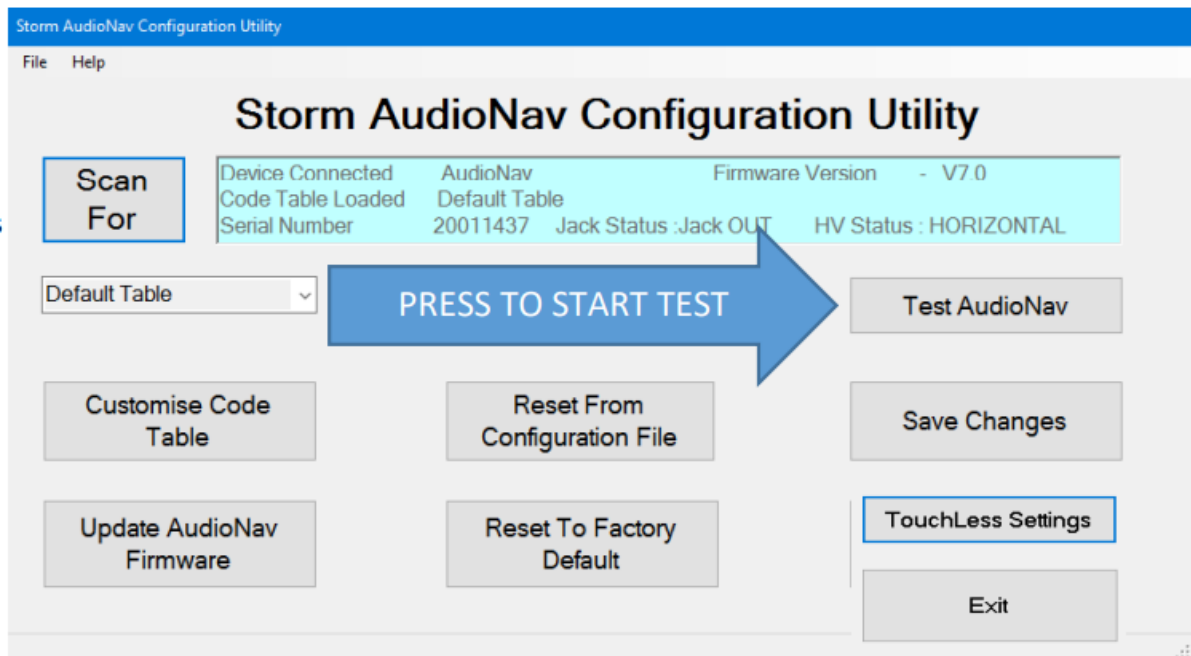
Storm AudioNav Configuration Utility

File Help

Storm AudioNav Configuration Utility

Scan For

Device Connected AudioNav Firmware Version - V7.0
Code Table Loaded Default Table
Serial Number 20011437 Jack Status :Jack OUT HV Status : HORIZONTAL

Default Table

PRESS TO START TEST

Test AudioNav

Customise Code Table

Reset From Configuration File

Save Changes

Update AudioNav Firmware

Reset To Factory Default

TouchLess Settings

Exit